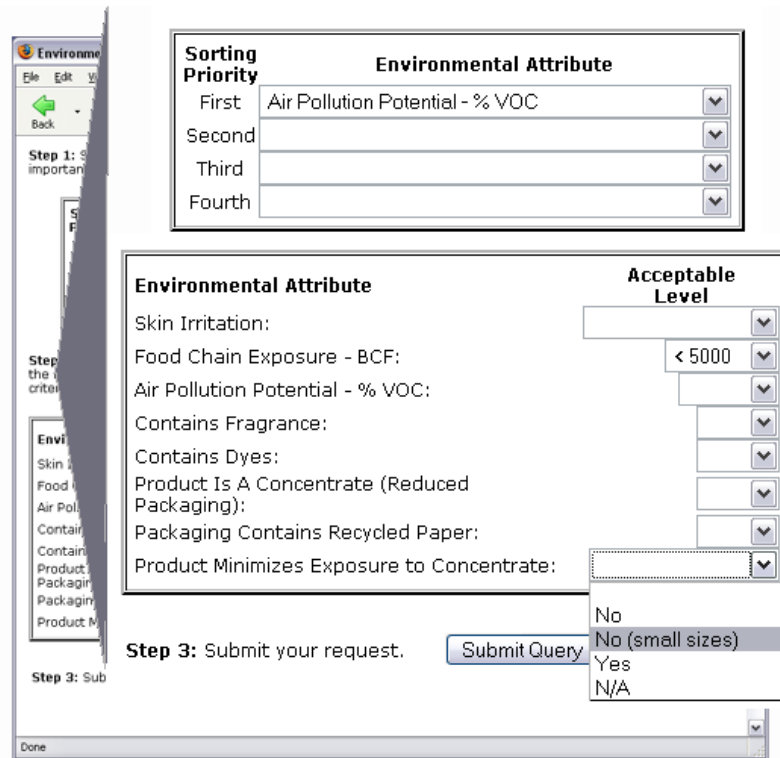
Environme
File Edit V
Back

Step 1: S
importan

S
P

Step
the
criter

Envi
Skin I
Food
Air Pol
Contai
Contai
Product
Packagin
Packagin
Product M

Step 3: Sub

Done

| Sorting Priority | Environmental Attribute |
|---|---|
| First | Air Pollution Potential - % VOC |
| Second | |
| Third | |
| Fourth | |

| Environmental Attribute | Acceptable Level |
|---|---|
| Skin Irritation: | |
| Food Chain Exposure - BCF: | < 5000 |
| Air Pollution Potential - % VOC: | |
| Contains Fragrance: | |
| Contains Dyes: | |
| Product Is A Concentrate (Reduced Packaging): | |
| Packaging Contains Recycled Paper: | |
| Product Minimizes Exposure to Concentrate: | |

No
No (small sizes)
Yes
N/A

Step 3: Submit your request. Submit Query